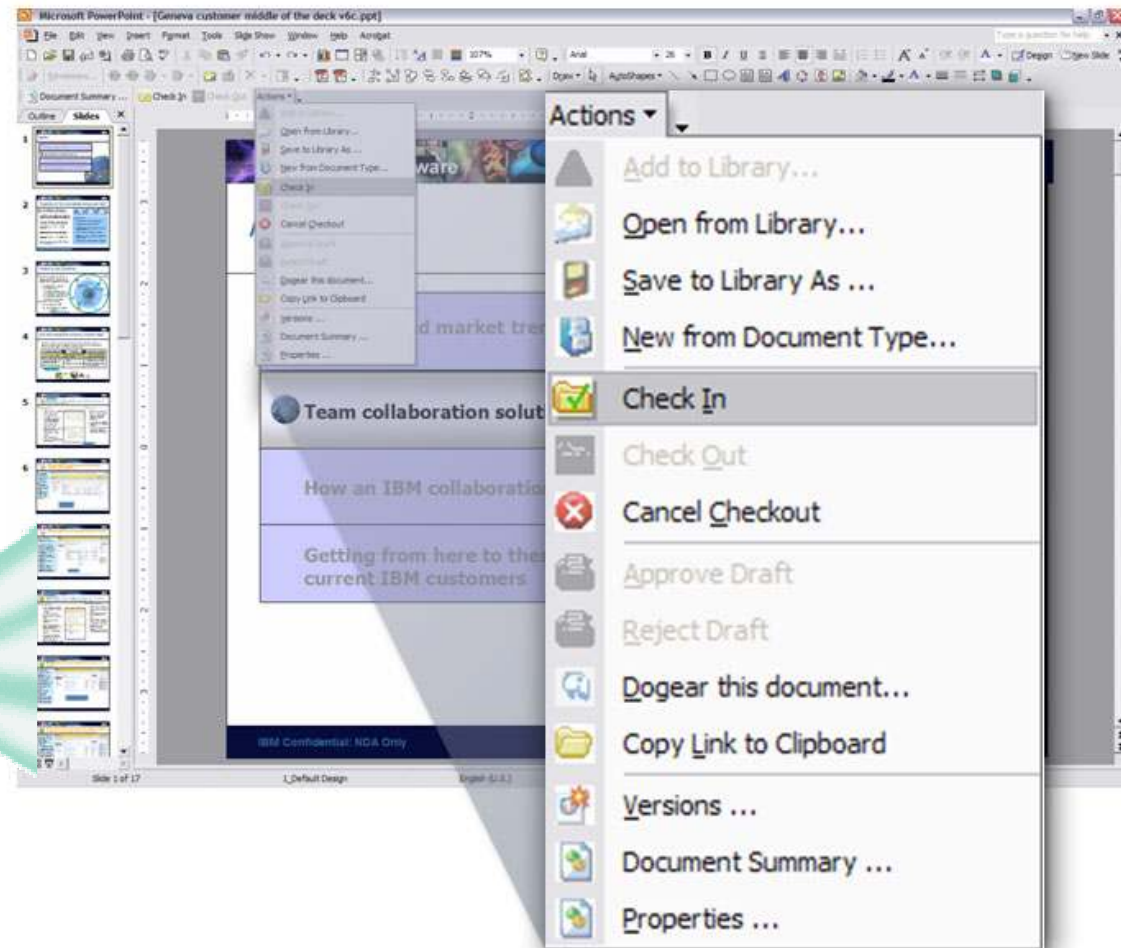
Microsoft PowerPoint - [Geneva customer middle of the deck v6c.ppt]

File Edit View Insert Format Tools Slide Show Window Help Acrobat

Type a question for help

107%

Arial

26

Design New Slide

Draw AutoShapes

Document Summary ... Check In Check Out Actions

Outline Slides

Add to Library...
Open from Library...
Save to Library As...
New from Document Type...
Check In
Check Out
Cancel Checkout
Approve Draft
Reject Draft
Dogear this document...
Copy Link to Clipboard
Versions ...
Document Summary ...
Properties ...

ware

d market tre

Team collaboration solut

How an IBM collaboratio

Getting from here to ther
current IBM customers

IBM Confidential: NDA Only

Slide 1 of 17

1_Default Design

English (U.S.)

Actions

Add to Library...

Open from Library...

Save to Library As ...

New from Document Type...

Check In

Check Out

Cancel Checkout

Approve Draft

Reject Draft

Dogear this document...

Copy Link to Clipboard

Versions ...

Document Summary ...

Properties ...